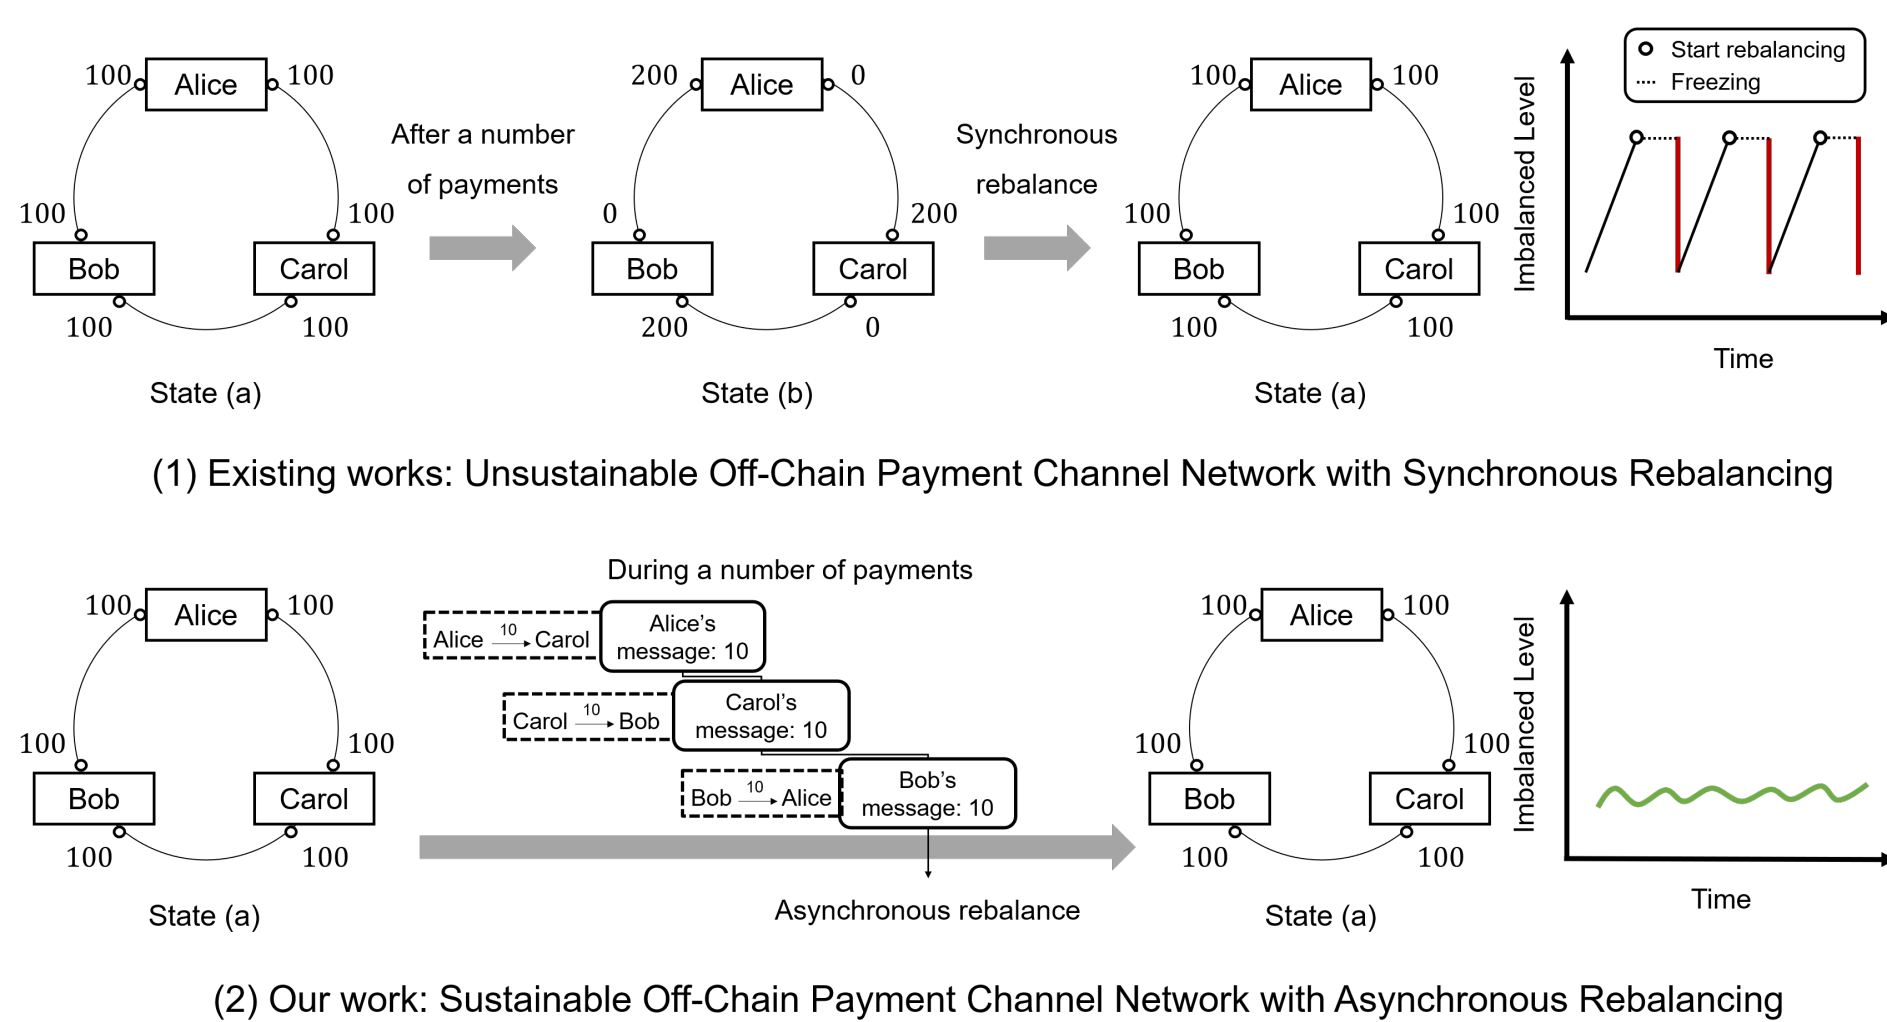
100 Alice 100
100 100
Bob Carol
100 100
State (a)

After a number of payments

200 Alice 0
0 200
Bob Carol
200 0
State (b)

Synchronous rebalance

100 Alice 100
100 100
Bob Carol
100 100
State (a)

Start rebalancing
Freezing
Imbalanced Level
Time

(1) Existing works: Unsustainable Off-Chain Payment Channel Network with Synchronous Rebalancing

100 Alice 100
100 100
Bob Carol
100 100
State (a)

During a number of payments

Alice $\xrightarrow{10}$ Carol
Alice's message: 10
Carol $\xrightarrow{10}$ Bob
Carol's message: 10
Bob $\xrightarrow{10}$ Alice
Bob's message: 10

Asynchronous rebalance

100 Alice 100
100 100
Bob Carol
100 100
State (a)

Imbalanced Level
Time

(2) Our work: Sustainable Off-Chain Payment Channel Network with Asynchronous Rebalancing